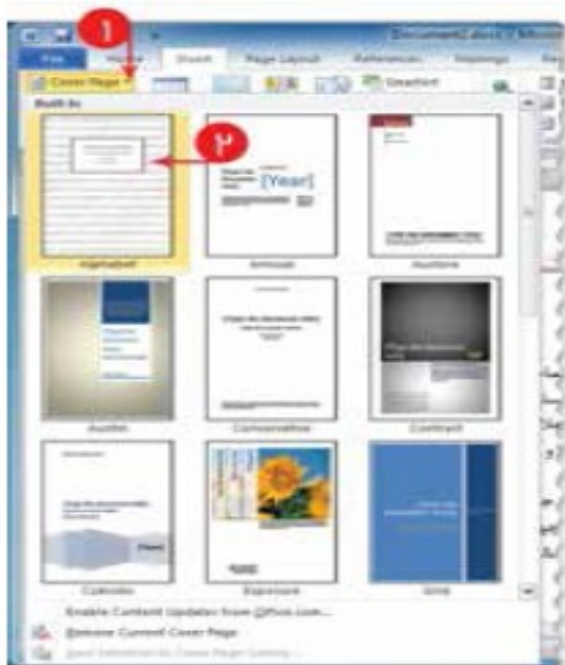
١
Document2 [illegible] Microsoft
File
Home
Insert
Page Layout
References
Mailings
Cover Page
SmartArt
Built-In
٢
[Year]
Alphabet
Annual
Austere
Austin
Conservative
Contrast
Cubicles
Exposure
Grid
Enable Content Updates from Office.com...
Remove Current Cover Page
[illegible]